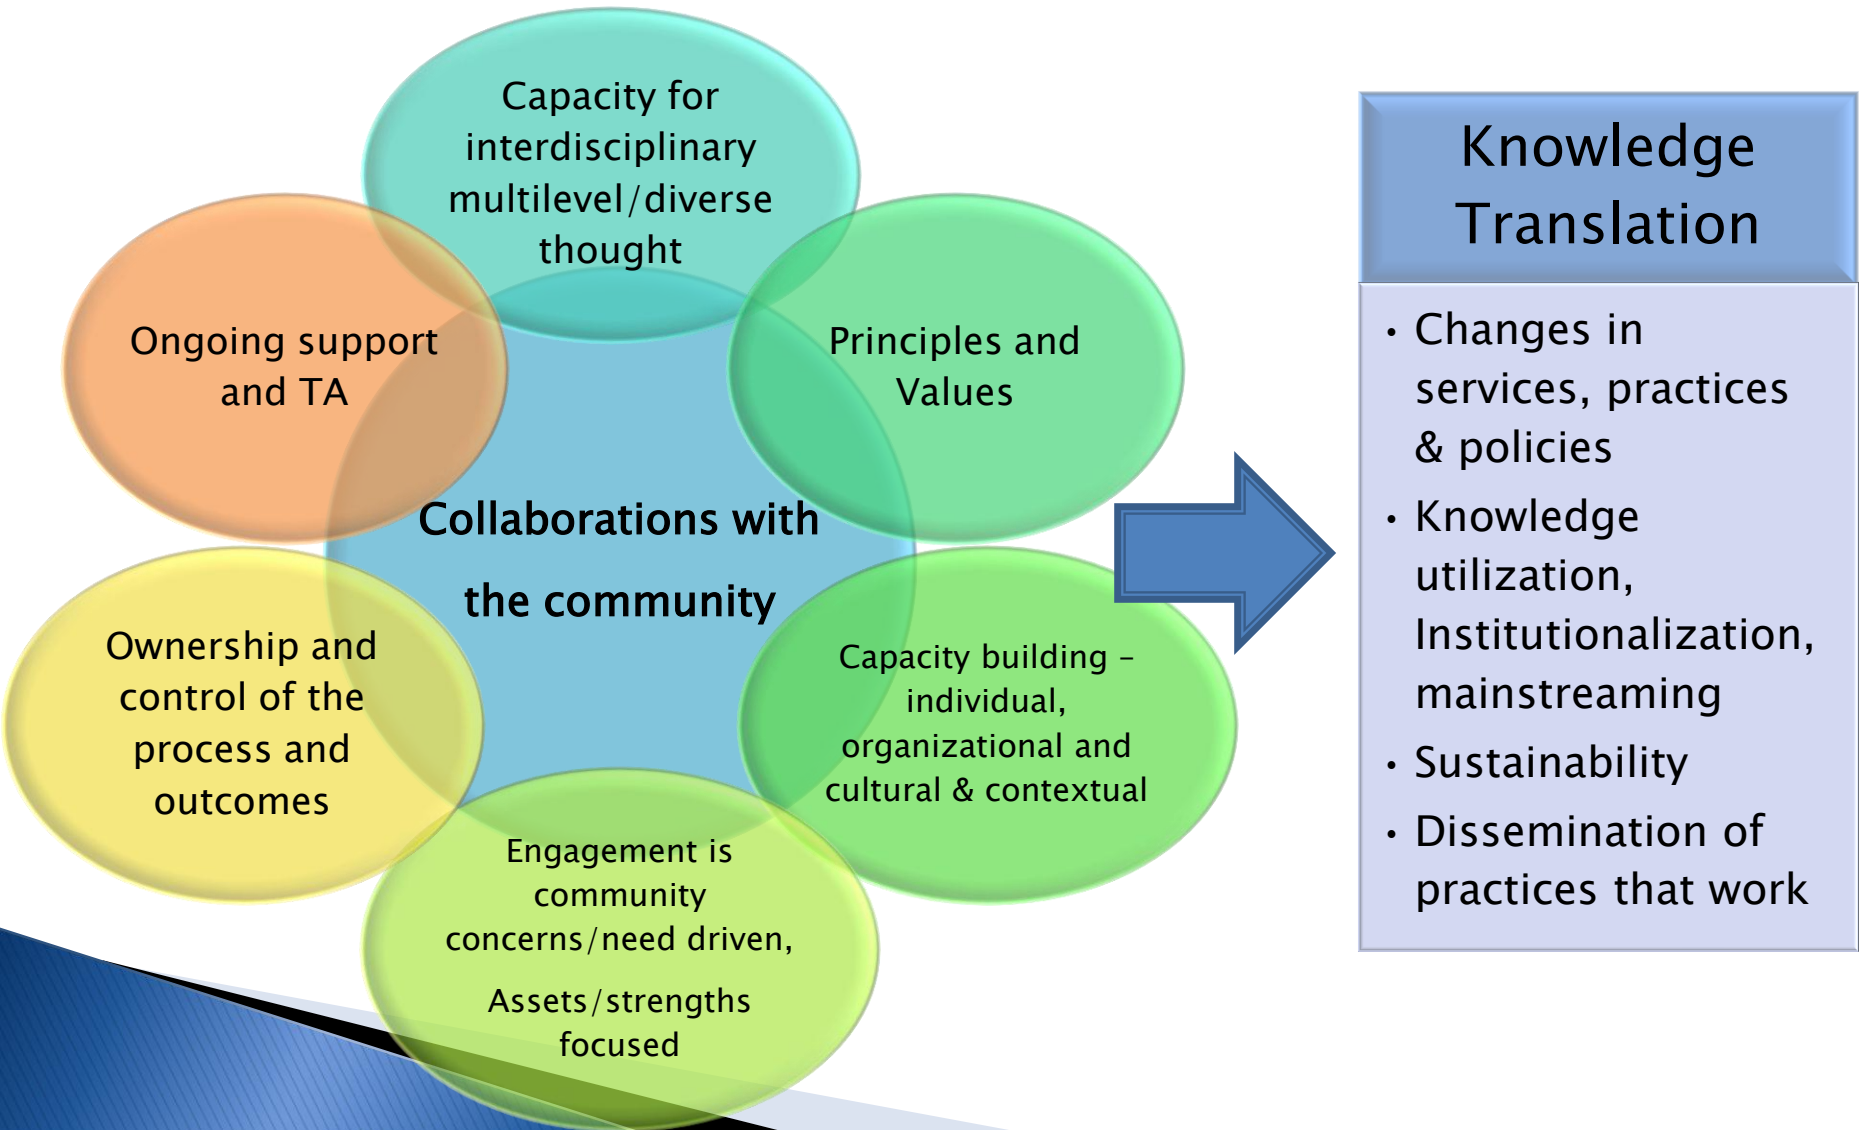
Capacity for interdisciplinary multilevel/diverse thought

Ongoing support and TA

Principles and Values

Collaborations with the community

Ownership and control of the process and outcomes

Capacity building – individual, organizational and cultural & contextual

Engagement is community concerns/need driven,

Assets/strengths focused

Knowledge Translation

- Changes in services, practices & policies
- Knowledge utilization, Institutionalization, mainstreaming
- Sustainability
- Dissemination of practices that work